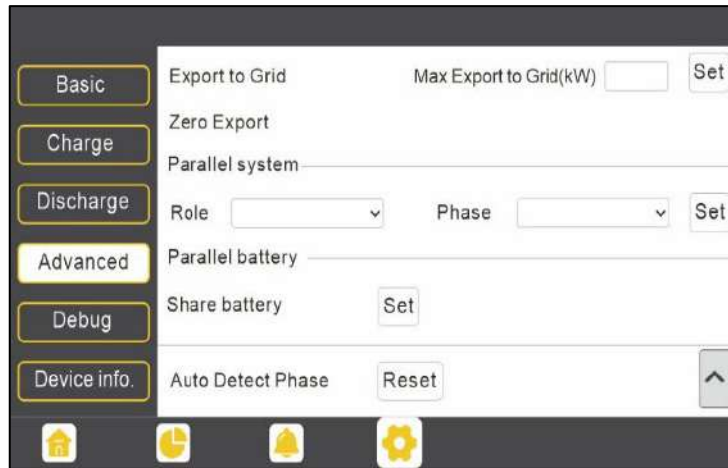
Basic
Charge
Discharge
Advanced
Debug
Device info.

Export to Grid
Max Export to Grid(kW)
Set

Zero Export

Parallel system

Role
Phase
Set

Parallel battery

Share battery
Set

Auto Detect Phase
Reset